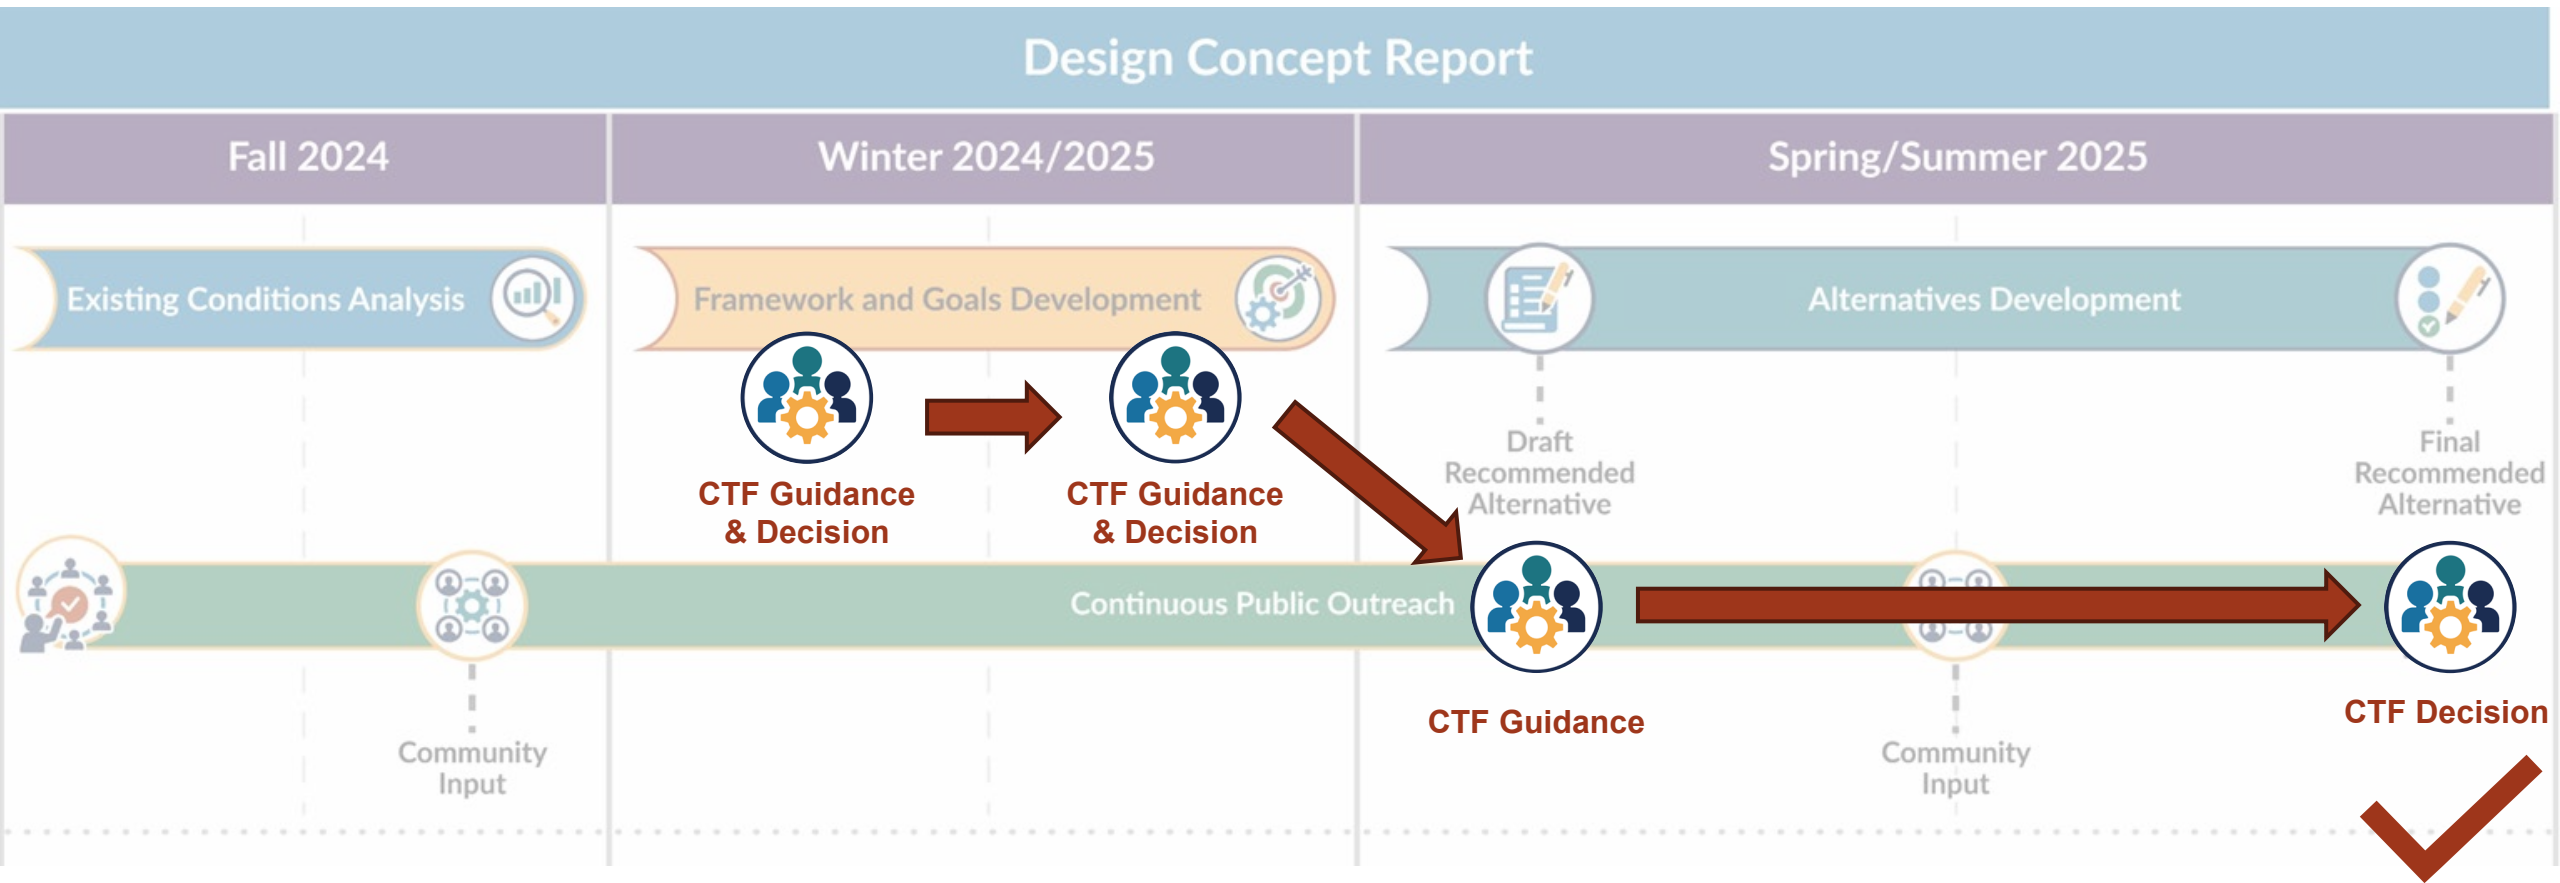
Design Concept Report

Fall 2024

Winter 2024/2025

Spring/Summer 2025

Existing Conditions Analysis

Framework and Goals Development

Alternatives Development

CTF Guidance & Decision

CTF Guidance & Decision

Draft Recommended Alternative

Final Recommended Alternative

Continuous Public Outreach

CTF Guidance

CTF Decision

Community Input

Community Input